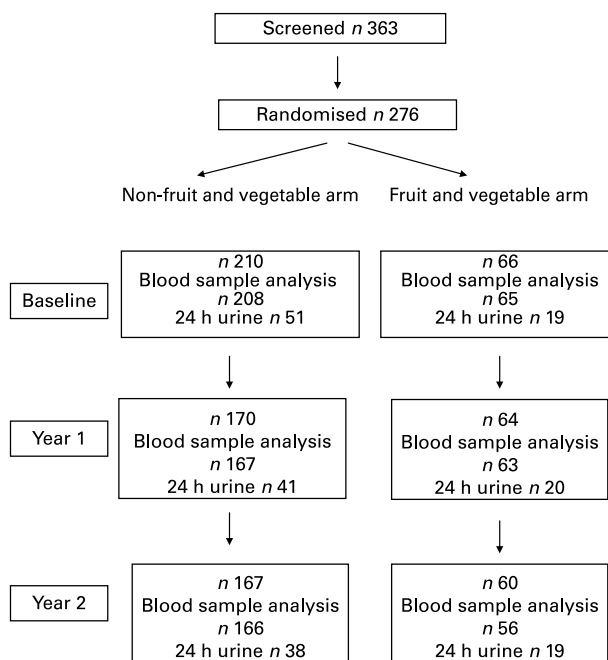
Screened $n$ 363

Randomised $n$ 276

Non-fruit and vegetable arm

Fruit and vegetable arm

Baseline

$n$ 210
Blood sample analysis
$n$ 208
24 h urine $n$ 51

$n$ 66
Blood sample analysis
$n$ 65
24 h urine $n$ 19

Year 1

$n$ 170
Blood sample analysis
$n$ 167
24 h urine $n$ 41

$n$ 64
Blood sample analysis
$n$ 63
24 h urine $n$ 20

Year 2

$n$ 167
Blood sample analysis
$n$ 166
24 h urine $n$ 38

$n$ 60
Blood sample analysis
$n$ 56
24 h urine $n$ 19